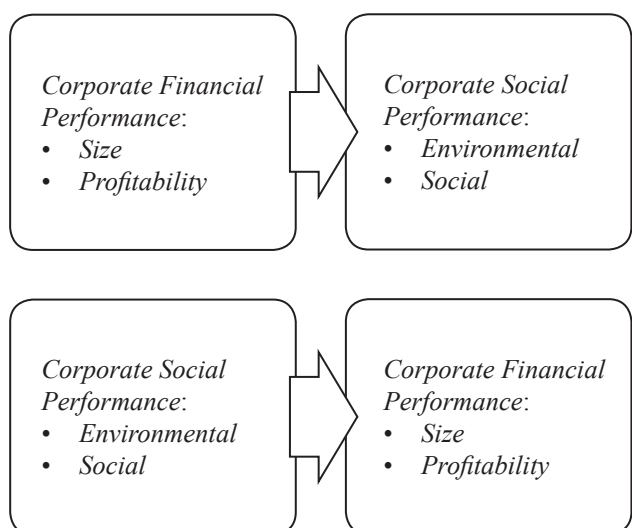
Corporate Financial Performance:
• Size
• Profitability

Corporate Social Performance:
• Environmental
• Social

Corporate Social Performance:
• Environmental
• Social

Corporate Financial Performance:
• Size
• Profitability